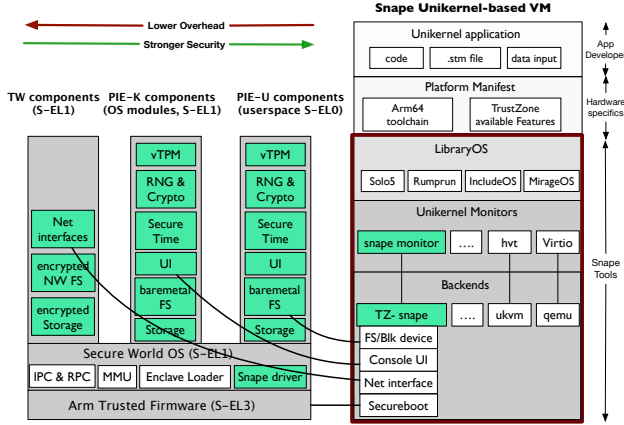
Lower Overhead
Stronger Security

Snape Unikernel-based VM

TW components (S-EL1)

PIE-K components (OS modules, S-EL1)

PIE-U components (userspace S-EL0)

Unikernel application
code
.stm file
data input

App Developer

Platform Manifest
Arm64 toolchain
TrustZone available Features

Hardware specifics

LibraryOS
Solo5
Rumprun
IncludeOS
MirageOS

Unikernel Monitors
snape monitor
....
hvt
Virtio

Backends
TZ- snape
....
ukvm
qemu

Snape Tools

Net interfaces
encrypted NW FS
encrypted Storage

vTPM
RNG & Crypto
Secure Time
UI
baremetal FS
Storage

vTPM
RNG & Crypto
Secure Time
UI
baremetal FS
Storage

FS/Blk device
Console UI
Net interface
Secureboot

Secure World OS (S-EL1)
IPC & RPC
MMU
Enclave Loader
Snape driver

Arm Trusted Firmware (S-EL3)